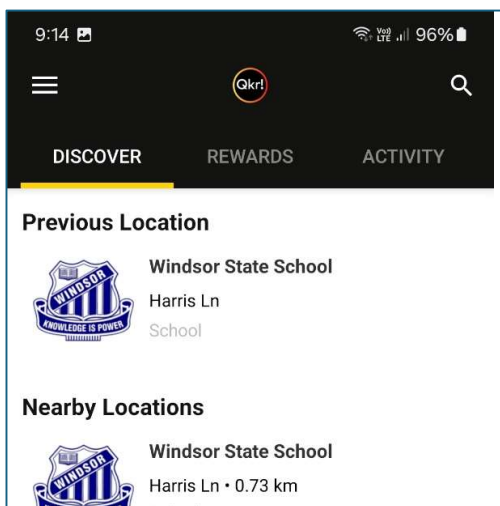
9:14

Vo) LTE 96%

Qkr!

DISCOVER

REWARDS

ACTIVITY

Previous Location

WINDSOR
KNOWLEDGE IS POWER

Windsor State School

Harris Ln

School

Nearby Locations

WINDSOR

Windsor State School

Harris Ln • 0.73 km